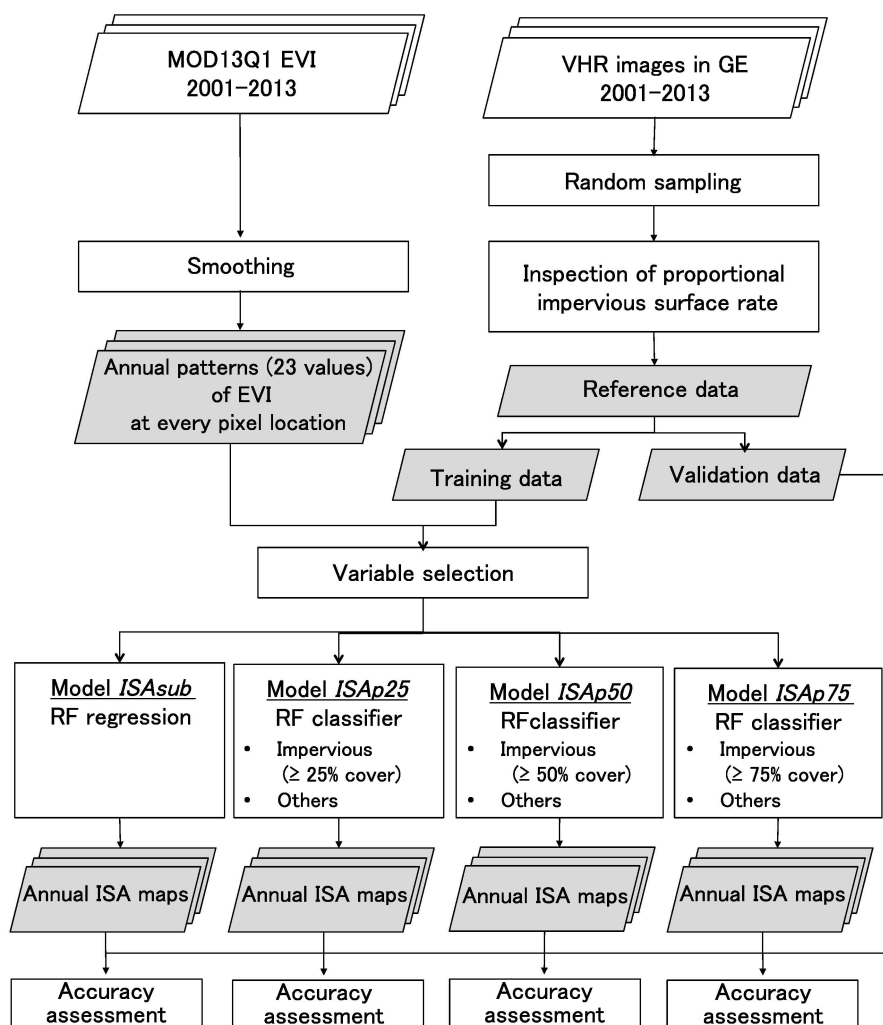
MOD13Q1 EVI
2001–2013

VHR images in GE
2001–2013

Random sampling

Smoothing

Inspection of proportional impervious surface rate

Annual patterns (23 values) of EVI at every pixel location

Reference data

Training data

Validation data

Variable selection

Model *ISAsub*
RF regression

Model *ISAp25*
RF classifier
• Impervious (≥ 25% cover)
• Others

Model *ISAp50*
RFclassifier
• Impervious (≥ 50% cover)
• Others

Model *ISAp75*
RF classifier
• Impervious (≥ 75% cover)
• Others

Annual ISA maps

Annual ISA maps

Annual ISA maps

Annual ISA maps

Accuracy assessment

Accuracy assessment

Accuracy assessment

Accuracy assessment